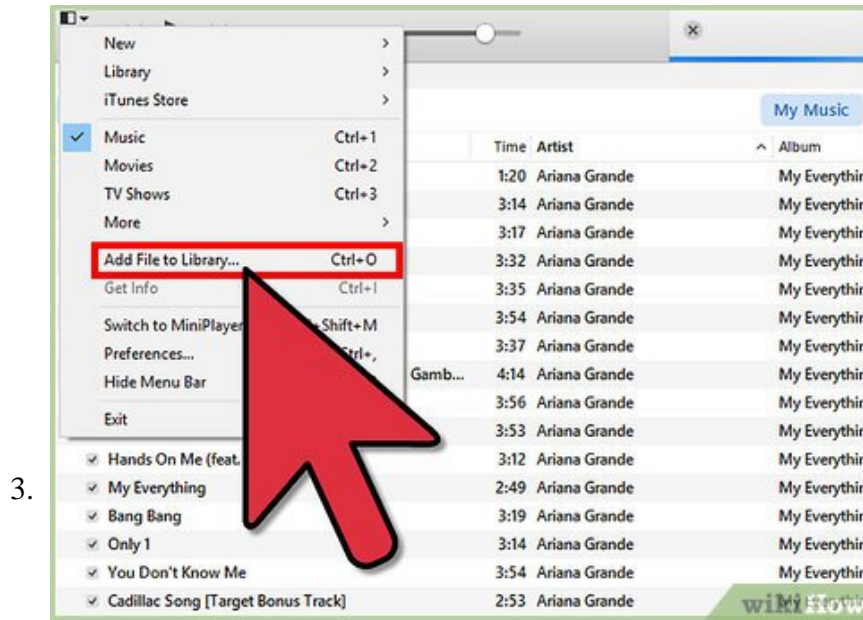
3.

New
Library
iTunes Store
Music Ctrl+1
Movies Ctrl+2
TV Shows Ctrl+3
More
Add File to Library... Ctrl+O
Get Info Ctrl+I
Switch to MiniPlayer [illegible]Shift+M
Preferences... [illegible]trl+,
Hide Menu Bar
Exit

My Music

| | Time | Artist | Album |
|---|---|---|---|
| | 1:20 | Ariana Grande | My Everythin |
| | 3:14 | Ariana Grande | My Everythin |
| | 3:17 | Ariana Grande | My Everythin |
| | 3:32 | Ariana Grande | My Everythin |
| | 3:35 | Ariana Grande | My Everythin |
| | 3:54 | Ariana Grande | My Everythin |
| | 3:37 | Ariana Grande | My Everythin |
| Gamb... | 4:14 | Ariana Grande | My Everythin |
| | 3:56 | Ariana Grande | My Everythin |
| | 3:53 | Ariana Grande | My Everythin |
| Hands On Me (feat. | 3:12 | Ariana Grande | My Everythin |
| My Everything | 2:49 | Ariana Grande | My Everythin |
| Bang Bang | 3:19 | Ariana Grande | My Everythin |
| Only 1 | 3:14 | Ariana Grande | My Everythin |
| You Don't Know Me | 3:54 | Ariana Grande | My Everythin |
| Cadillac Song [Target Bonus Track] | 2:53 | Ariana Grande | |

wikiHow